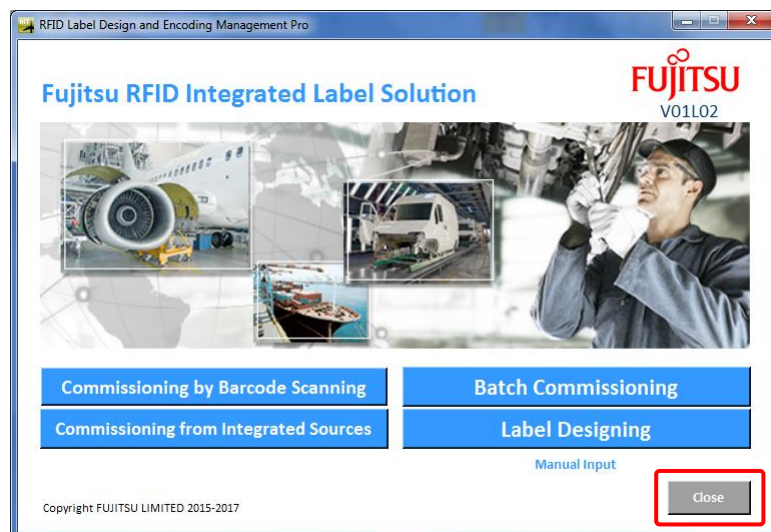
RFID Label Design and Encoding Management Pro

Fujitsu RFID Integrated Label Solution

FUJITSU
V01L02

Commissioning by Barcode Scanning

Batch Commissioning

Commissioning from Integrated Sources

Label Designing

Manual Input

Copyright FUJITSU LIMITED 2015-2017

Close